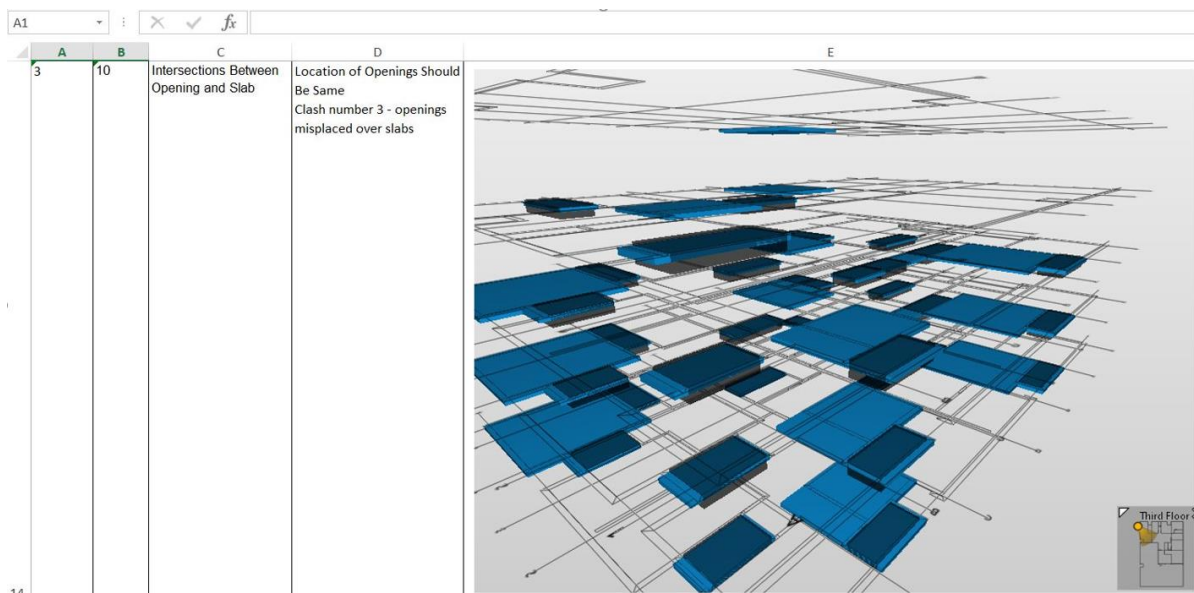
A1 $f_x$

| A | B | C | D | E |
|---|---|---|---|---|
| 3 | 10 | Intersections Between Opening and Slab | Location of Openings Should Be Same Clash number 3 - openings misplaced over slabs | |

14

Third Floor